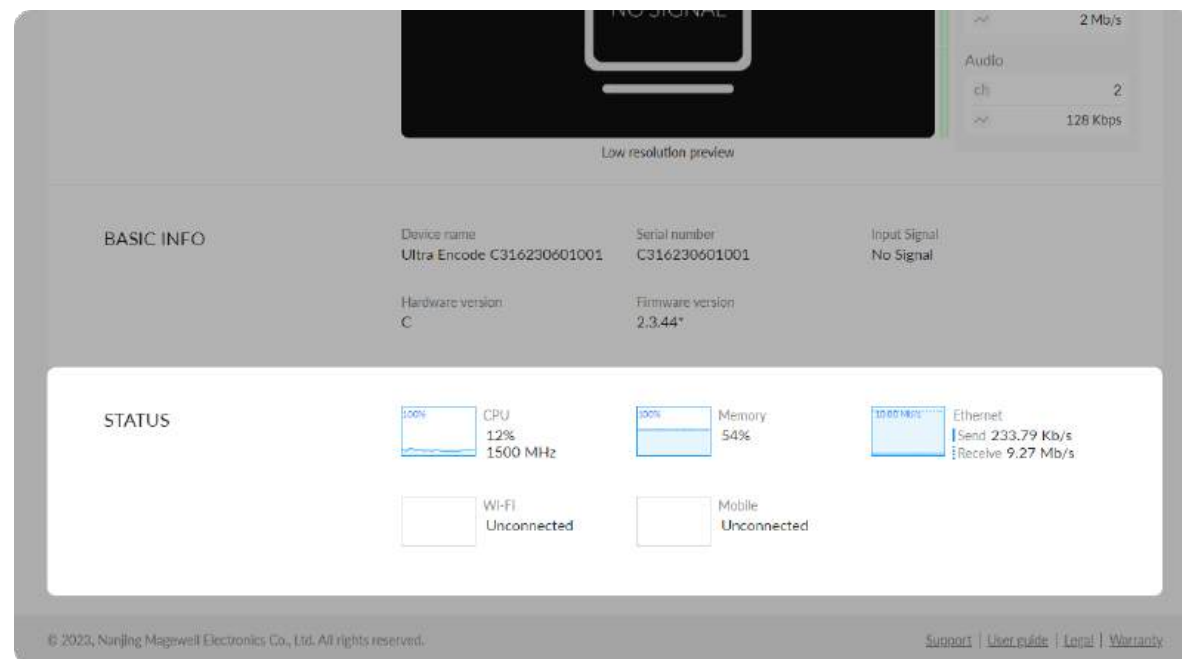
NO SIGNAL

2 Mb/s

Audio

ch 2

128 Kbps

Low resolution preview

BASIC INFO

Device name
Ultra Encode C316230601001

Serial number
C316230601001

Input Signal
No Signal

Hardware version
C

Firmware version
2.3.44*

STATUS

100%
CPU
12%
1500 MHz

100%
Memory
54%

1000 Mb/s
Ethernet
Send 233.79 Kb/s
Receive 9.27 Mb/s

Wi-Fi
Unconnected

Mobile
Unconnected

© 2023, Nanjing Magewell Electronics Co., Ltd. All rights reserved.

Support | User guide | Legal | Warranty